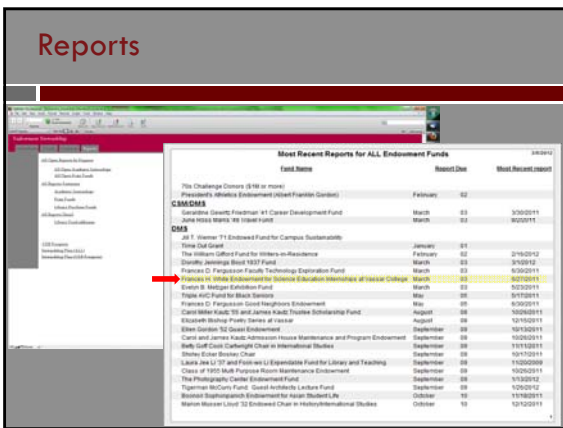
Reports

Most Recent Reports for ALL Endowment Funds

3/8/2012

| Fund Name | Report Due | | Most Recent report |
|---|---|---|---|
| 70s Challenge Donors ($1M or more) | | | |
| President's Athletics Endowment (Albert Franklin Gordon) | February | 02 | |
| CSM/DMS | | | |
| Geraldine Gewirtz Friedman '41 Career Development Fund | March | 03 | 3/30/2011 |
| June Hoss Marks '46 Travel Fund | March | 03 | 9/20/11 |
| DMS | | | |
| Jill T. Werner '71 Endowed Fund for Campus Sustainability | | | |
| Time Out Grant | January | 01 | |
| The William Gifford Fund for Writers-in-Residence | February | 02 | 2/16/2012 |
| Dorothy Jennings Boyd 1937 Fund | March | 03 | 3/10/12 |
| Frances D. Fergusson Faculty Technology Exploration Fund | March | 03 | 6/30/2011 |
| Frances D. Fergusson Good Neighbors Endowment | May | 05 | 6/30/2011 |
| Frances W. White Endowment for Science Education Internships at Vassar College | March | 03 | 6/27/2011 |
| Evelyn B. Metzger Exhibition Fund | March | 03 | 5/23/2011 |
| Triple A/C Fund for Black Seniors | May | 05 | 5/17/2011 |
| Frances D. Fergusson Good Neighbors Endowment | May | 05 | 6/30/2011 |
| Carol Miller Kautz '55 and James Kautz Trustee Scholarship Fund | August | 08 | 10/26/2011 |
| Elizabeth Bishop Poetry Series at Vassar | August | 08 | 12/15/2011 |
| Ellen Gordon '52 Guest Endowment | September | 09 | 10/21/2011 |
| Carol and James Kautz Admission House Maintenance and Program Endowment | September | 09 | 10/26/2011 |
| Betty Goff Cook Cartwright Chair in International Studies | September | 09 | 11/11/2011 |
| Shirley Ecker Boskey Chair | September | 09 | 10/17/2011 |
| Laura Jee Li '37 and Fook-wu Li Expendable Fund for Library and Teaching | September | 09 | 11/20/2009 |
| Class of 1955 Multi Purpose Room Maintenance Endowment | September | 09 | 10/26/2011 |
| The Photography Center Endowment Fund | September | 09 | 1/13/2012 |
| Tigerman McCurry Fund: Guest Architects Lecture Fund | September | 09 | 1/26/2012 |
| Boonsri Sophonpanich Endowment for Asian Student Life | October | 10 | 11/18/2011 |
| Marion Musser Lloyd '32 Endowed Chair in History/International Studies | October | 10 | 12/12/2011 |